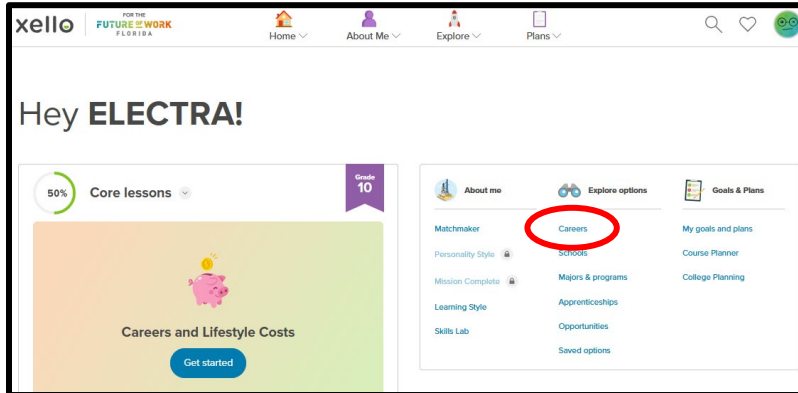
xello | FOR THE FUTURE OF WORK FLORIDA

Home

About Me

Explore

Plans

Hey **ELECTRA!**

50%

Core lessons

Grade 10

Careers and Lifestyle Costs

Get started

About me

Matchmaker

Personality Style

Mission Complete

Learning Style

Skills Lab

Explore options

Careers

Schools

Majors & programs

Apprenticeships

Opportunities

Saved options

Goals & Plans

My goals and plans

Course Planner

College Planning